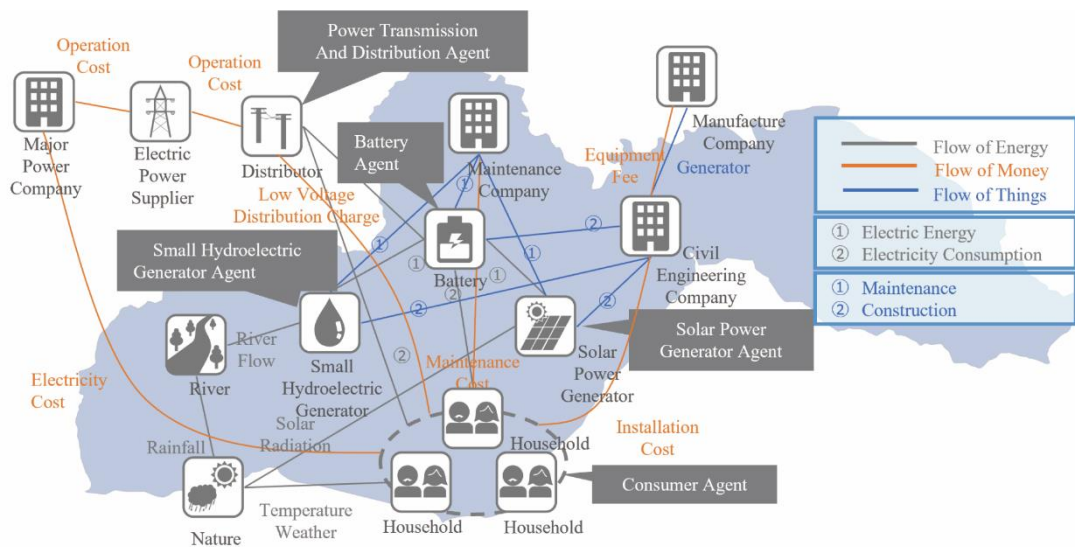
Power Transmission And Distribution Agent

Operation Cost

Operation Cost

Major Power Company

Electric Power Supplier

Distributor

Low Voltage Distribution Charge

Battery Agent

Maintenance Company

Manufacture Company

Equipment Fee

Generator

| Flow of Energy |
|---|
| Flow of Money |
| Flow of Things |

① Electric Energy
② Electricity Consumption

① Maintenance
② Construction

Small Hydroelectric Generator Agent

Battery

Civil Engineering Company

River Flow

River

Small Hydroelectric Generator

Maintenance Cost

Solar Power Generator

Solar Power Generator Agent

Electricity Cost

Rainfall

Solar Radiation

Household

Installation Cost

Consumer Agent

Nature

Temperature Weather

Household

Household

①
①
①
①
②
②
②
②
②